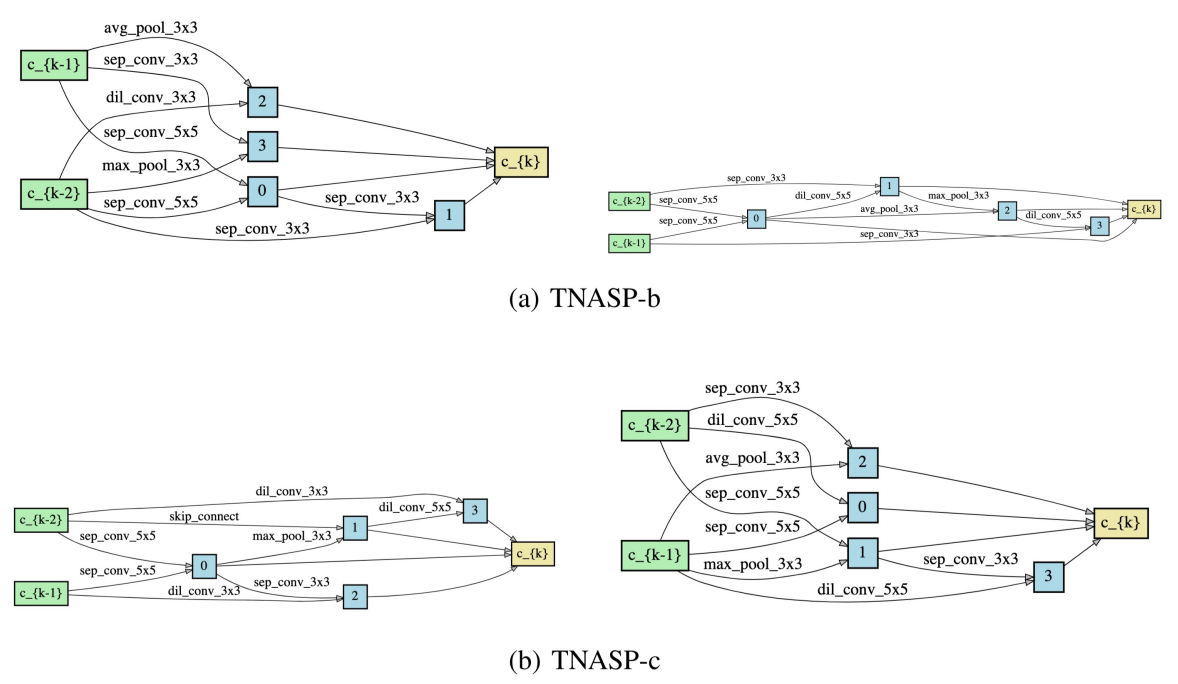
avg_pool_3x3
c_{k-1}
sep_conv_3x3
dil_conv_3x3
2
sep_conv_5x5
3
max_pool_3x3
c_{k}
c_{k-2}
0
sep_conv_5x5
sep_conv_3x3
1
sep_conv_3x3

sep_conv_3x3
1
c_{k-2}
sep_conv_5x5
dil_conv_5x5
max_pool_3x3
sep_conv_5x5
0
avg_pool_3x3
2
dil_conv_5x5
c_{k}
3
c_{k-1}
sep_conv_3x3

(a) TNASP-b

dil_conv_3x3
dil_conv_5x5
3
c_{k-2}
skip_connect
1
sep_conv_5x5
max_pool_3x3
c_{k}
sep_conv_5x5
0
sep_conv_3x3
c_{k-1}
dil_conv_3x3
2

sep_conv_3x3
c_{k-2}
dil_conv_5x5
avg_pool_3x3
2
sep_conv_5x5
0
c_{k}
sep_conv_5x5
c_{k-1}
1
max_pool_3x3
sep_conv_3x3
3
dil_conv_5x5

(b) TNASP-c